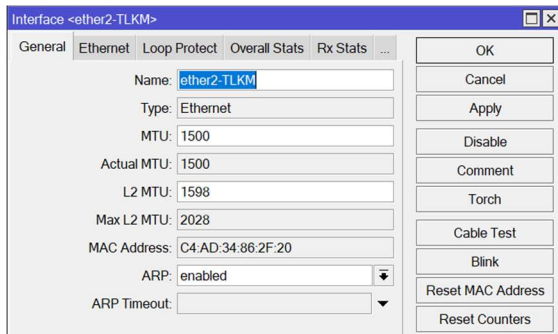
Interface <ether2-TLKM>

General | Ethernet | Loop Protect | Overall Stats | Rx Stats | ...

Name: ether2-TLKM
Type: Ethernet
MTU: 1500
Actual MTU: 1500
L2 MTU: 1598
Max L2 MTU: 2028
MAC Address: C4:AD:34:86:2F:20
ARP: enabled
ARP Timeout:

OK
Cancel
Apply
Disable
Comment
Torch
Cable Test
Blink
Reset MAC Address
Reset Counters